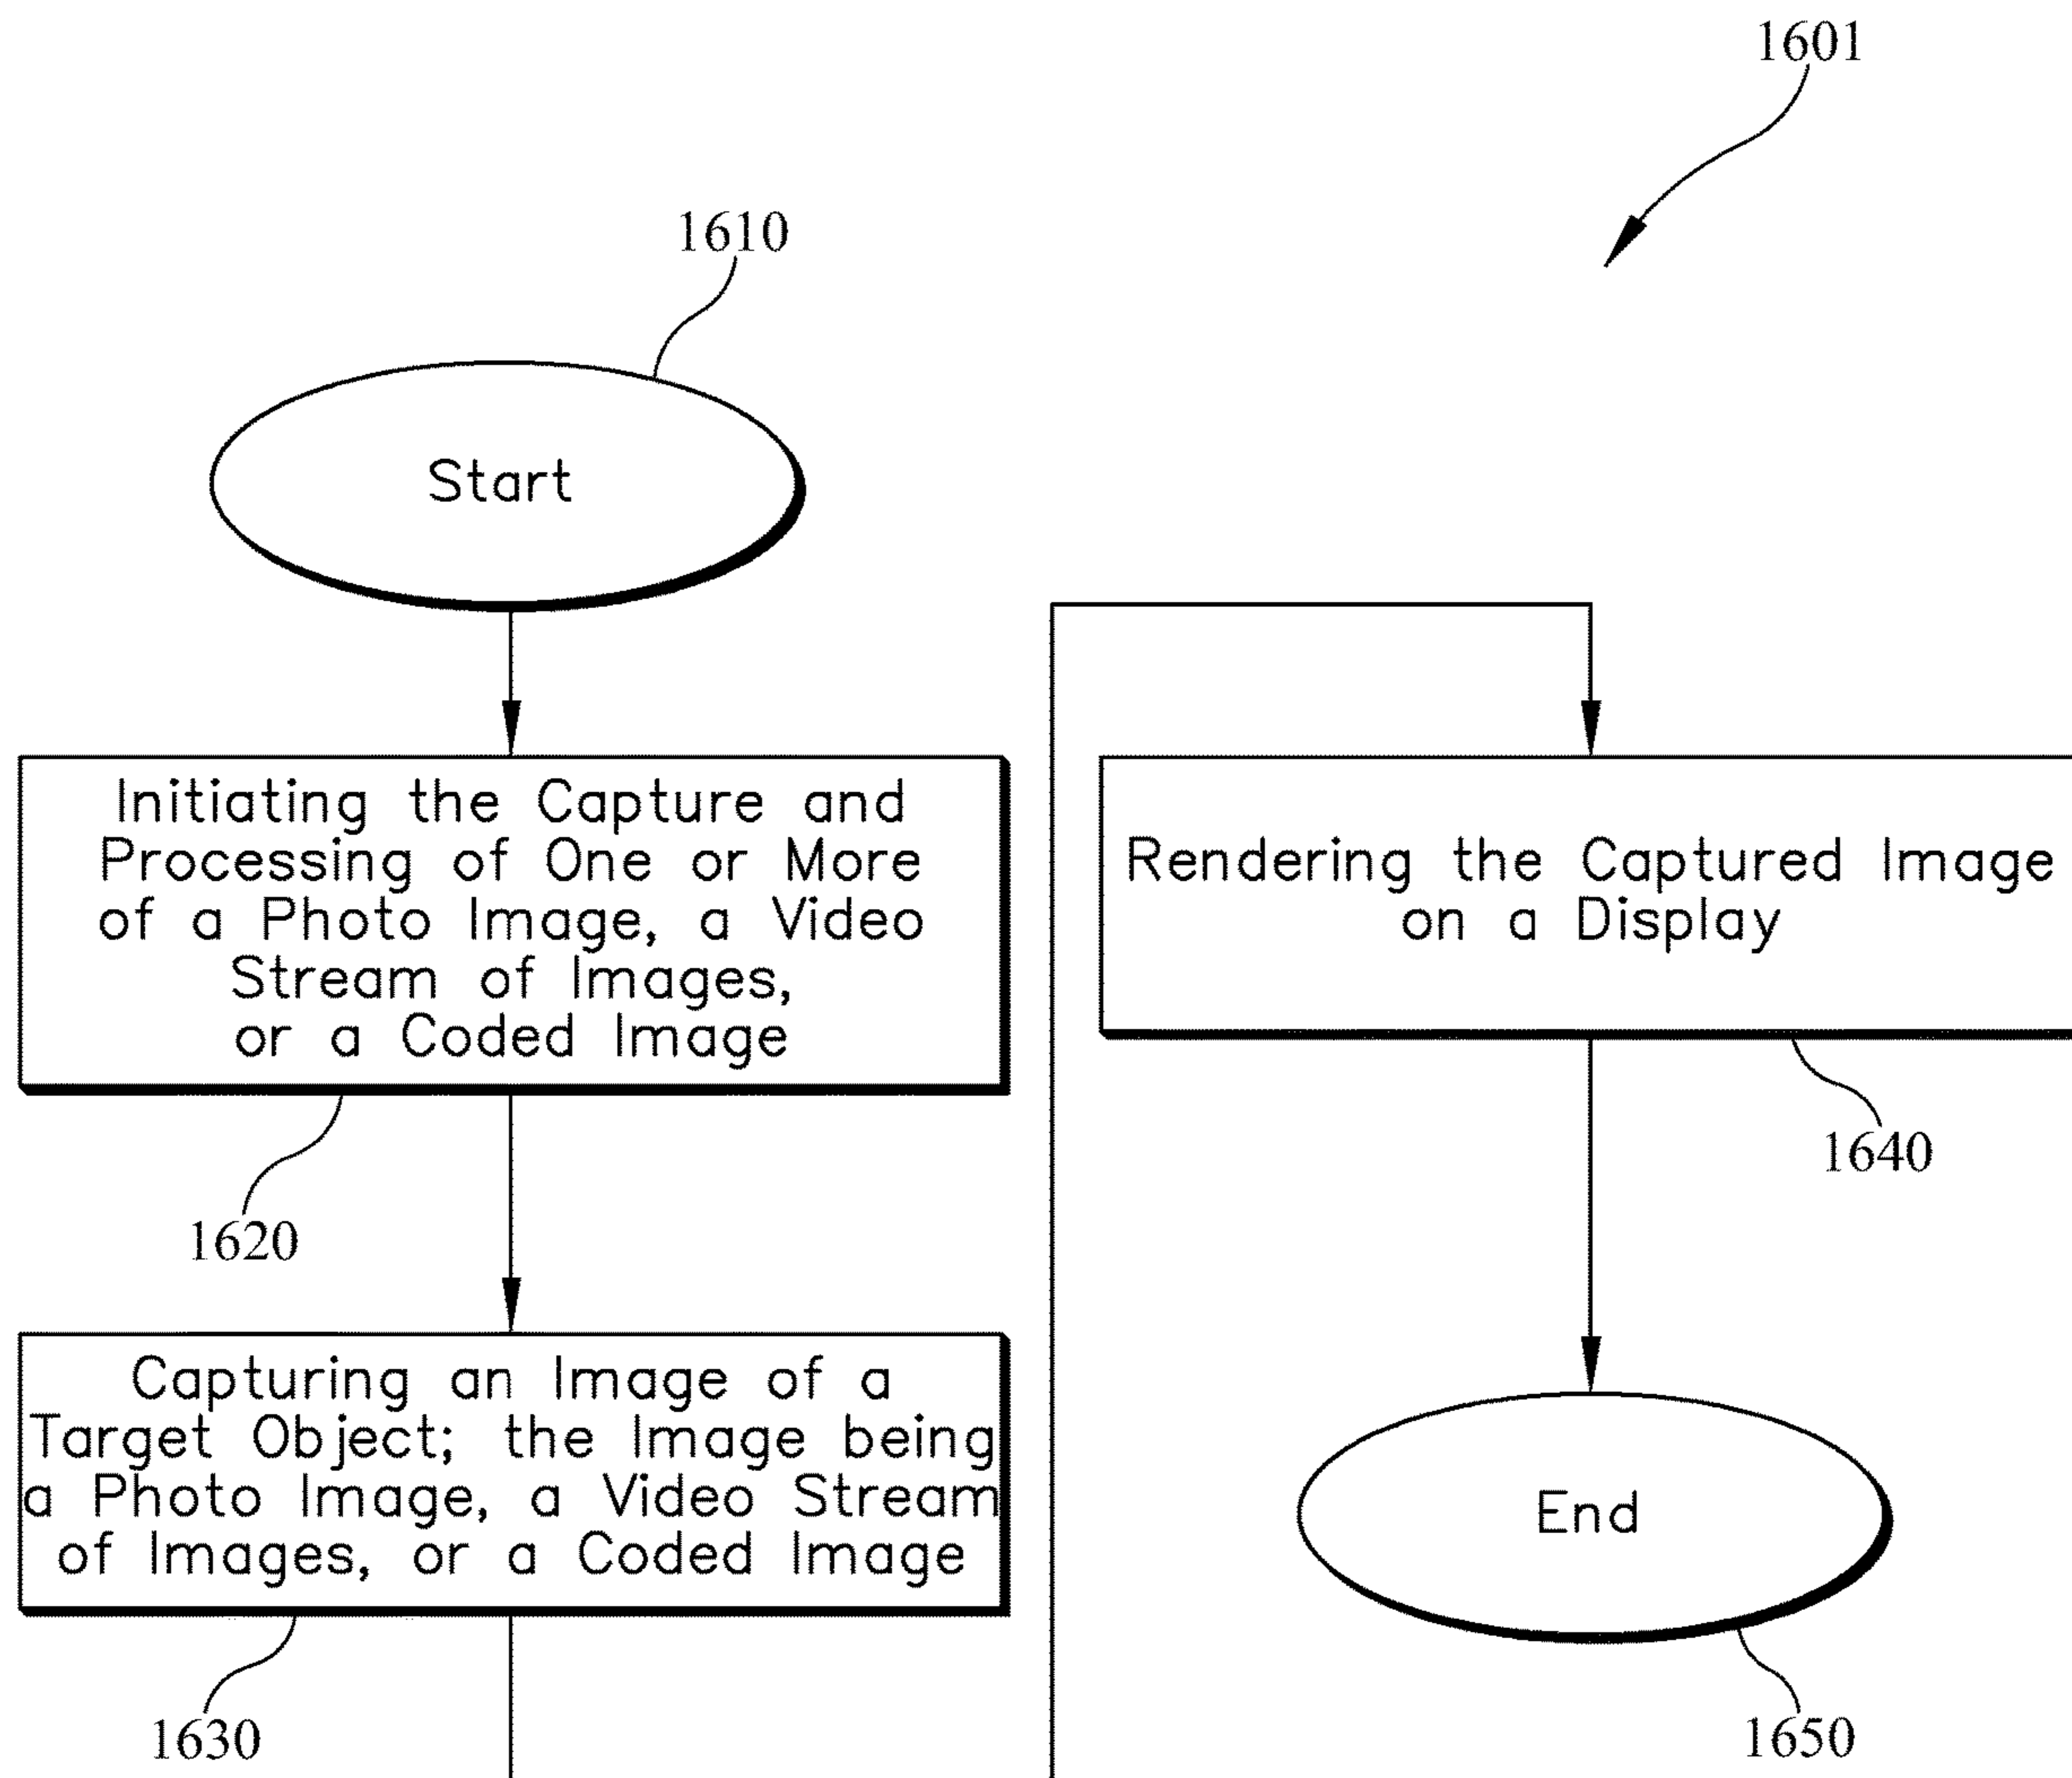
1601

1610

Start

Initiating the Capture and Processing of One or More of a Photo Image, a Video Stream of Images, or a Coded Image

1620

Capturing an Image of a Target Object; the Image being a Photo Image, a Video Stream of Images, or a Coded Image

1630

Rendering the Captured Image on a Display

1640

End

1650